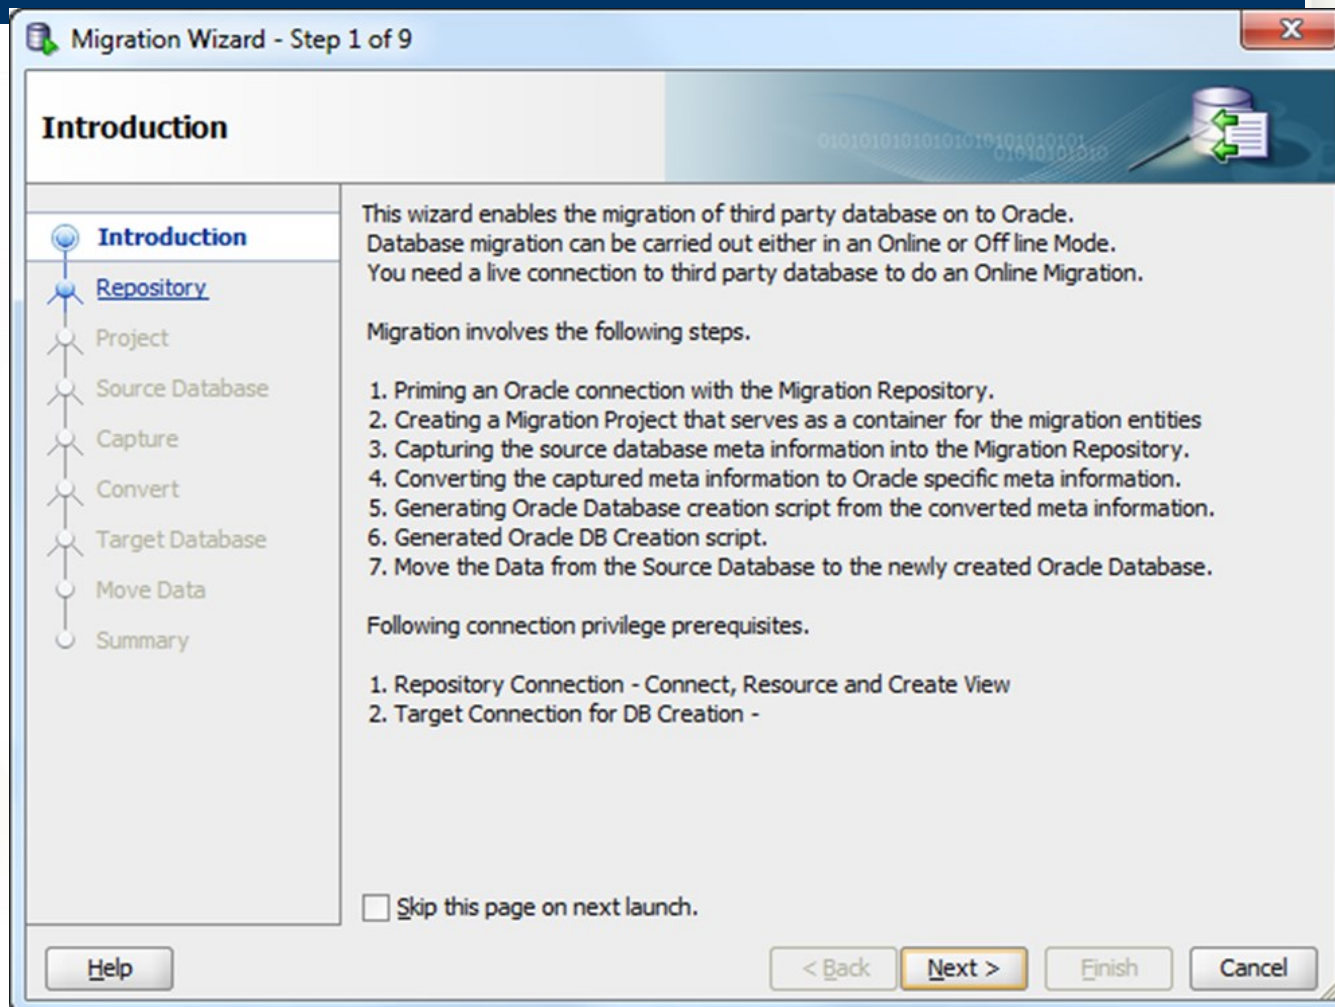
Migration Wizard - Step 1 of 9

Introduction

Introduction
Repository
Project
Source Database
Capture
Convert
Target Database
Move Data
Summary

This wizard enables the migration of third party database on to Oracle. Database migration can be carried out either in an Online or Off line Mode. You need a live connection to third party database to do an Online Migration.

Migration involves the following steps.

1. Priming an Oracle connection with the Migration Repository.
2. Creating a Migration Project that serves as a container for the migration entities
3. Capturing the source database meta information into the Migration Repository.
4. Converting the captured meta information to Oracle specific meta information.
5. Generating Oracle Database creation script from the converted meta information.
6. Generated Oracle DB Creation script.
7. Move the Data from the Source Database to the newly created Oracle Database.

Following connection privilege prerequisites.

1. Repository Connection - Connect, Resource and Create View
2. Target Connection for DB Creation -

Skip this page on next launch.

Help
< Back
Next >
Finish
Cancel